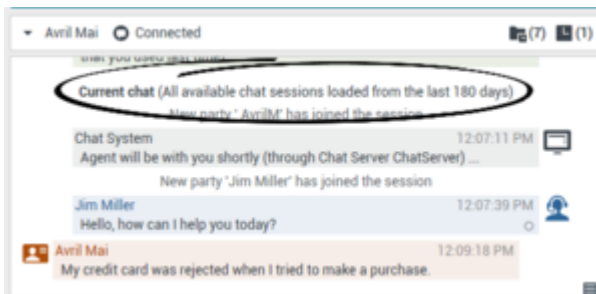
Avril Mai Connected (7) (1)

that you used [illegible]

Current chat (All available chat sessions loaded from the last 180 days)

New party 'AvrilM' has joined the session

Chat System 12:07:11 PM

Agent will be with you shortly (through Chat Server ChatServer) ...

New party 'Jim Miller' has joined the session

Jim Miller 12:07:39 PM

Hello, how can I help you today?

Avril Mai 12:09:18 PM

My credit card was rejected when I tried to make a purchase.